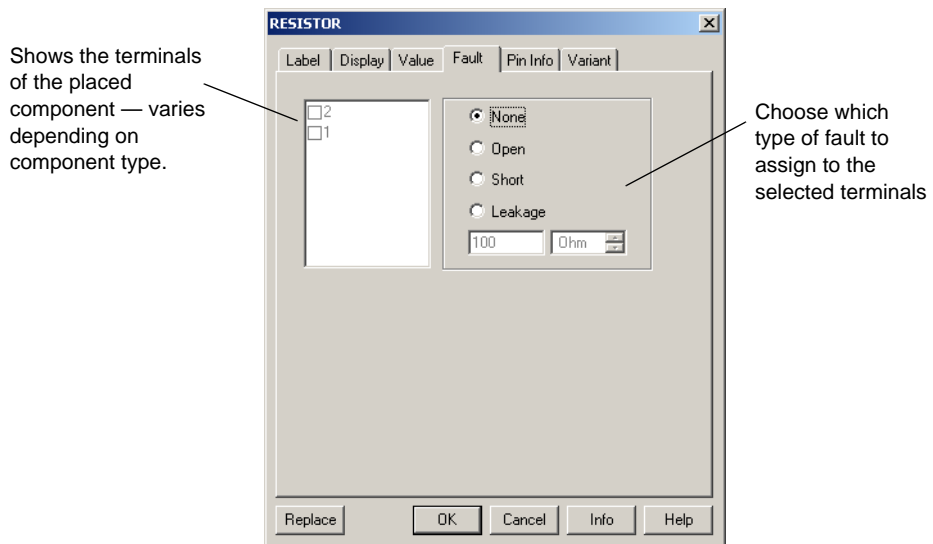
Shows the terminals of the placed component — varies depending on component type.

RESISTOR

Label | Display | Value | Fault | Pin Info | Variant

2
1

None
Open
Short
Leakage
100 Ohm

Choose which type of fault to assign to the selected terminals

Replace OK Cancel Info Help